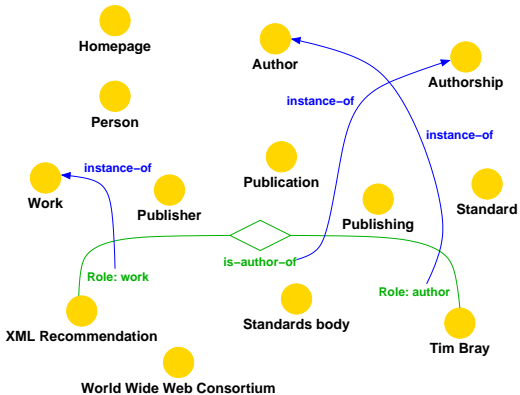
Homepage

Author

Authorship

Person

instance-of

instance-of

instance-of

Publication

Work

Publisher

Publishing

Standard

is-author-of

Role: work

Role: author

XML Recommendation

Standards body

Tim Bray

World Wide Web Consortium